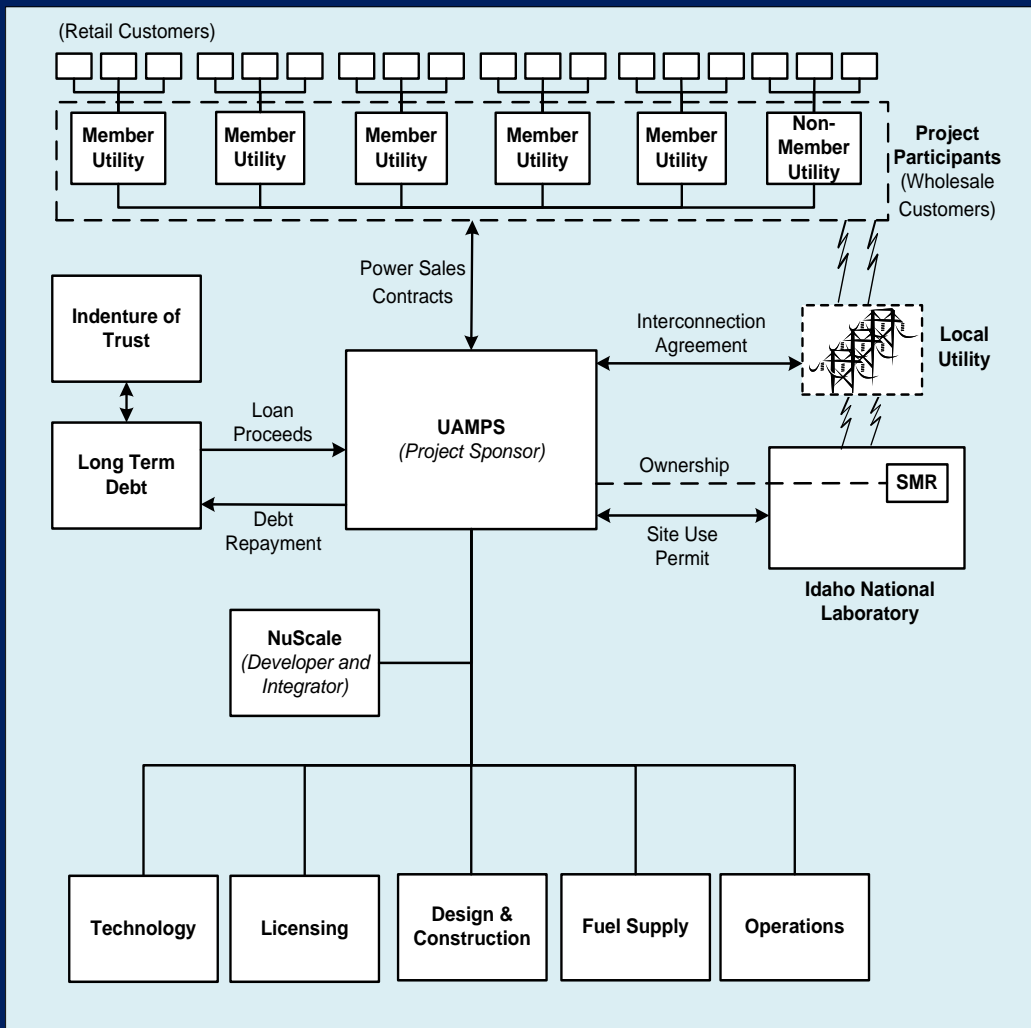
(Retail Customers)

Member Utility

Member Utility

Member Utility

Member Utility

Member Utility

Non-Member Utility

Project Participants (Wholesale Customers)

Power Sales Contracts

Indenture of Trust

Interconnection Agreement

Local Utility

Loan Proceeds

UAMPS (Project Sponsor)

Long Term Debt

Ownership

SMR

Debt Repayment

Site Use Permit

Idaho National Laboratory

NuScale (Developer and Integrator)

Technology

Licensing

Design & Construction

Fuel Supply

Operations